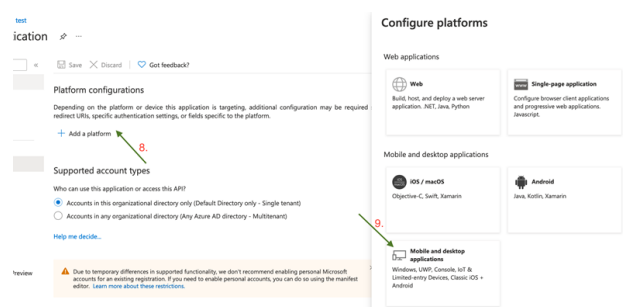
test
ication

«

Save Discard Got feedback?

Platform configurations

Depending on the platform or device this application is targeting, additional configuration may be required redirect URIs, specific authentication settings, or fields specific to the platform.

+ Add a platform

8.

Supported account types

Who can use this application or access this API?

Accounts in this organizational directory only (Default Directory only - Single tenant)

Accounts in any organizational directory (Any Azure AD directory - Multitenant)

Help me decide...

review

Due to temporary differences in supported functionality, we don't recommend enabling personal Microsoft accounts for an existing registration. If you need to enable personal accounts, you can do so using the manifest editor. Learn more about these restrictions.

Configure platforms

Web applications

Web
Build, host, and deploy a web server application. .NET, Java, Python

Single-page application
Configure browser client applications and progressive web applications. Javascript.

Mobile and desktop applications

iOS / macOS
Objective-C, Swift, Xamarin

Android
Java, Kotlin, Xamarin

9.

Mobile and desktop applications
Windows, UWP, Console, IoT & Limited-entry Devices, Classic iOS + Android